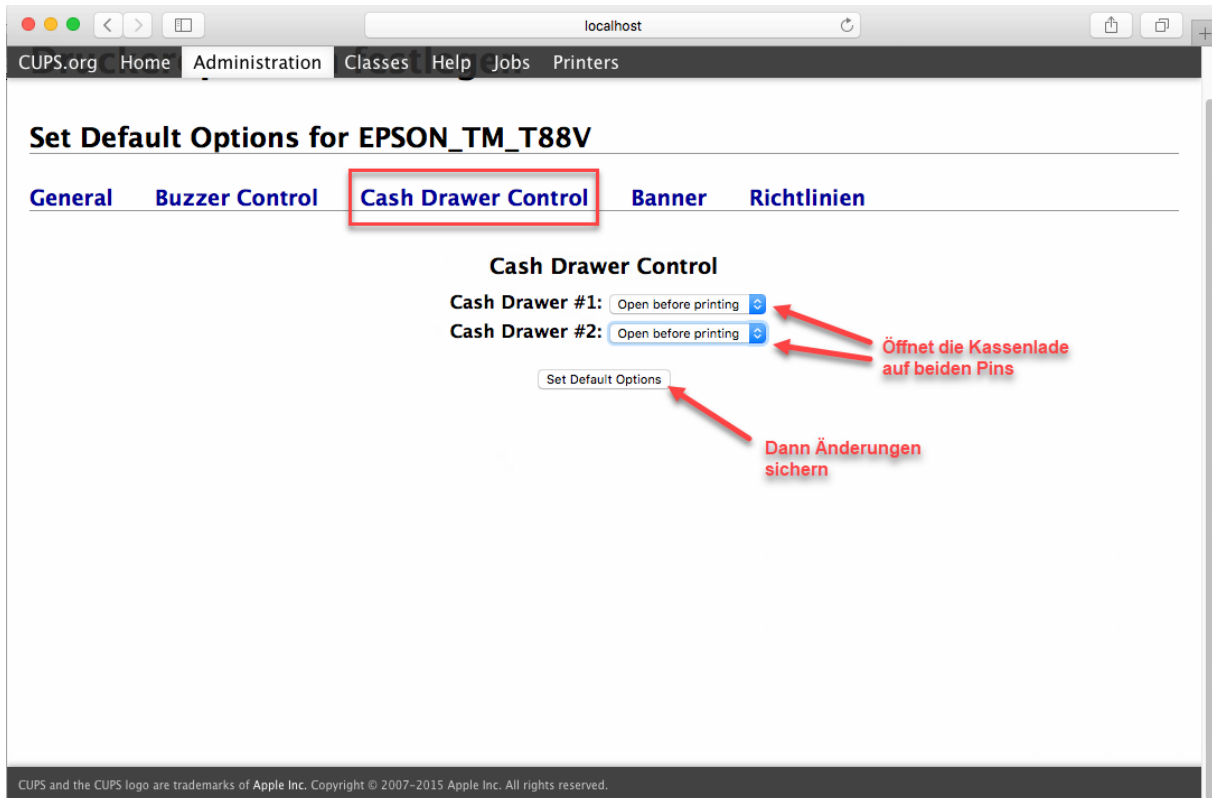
localhost

CUPS.org Home Administration Classes Help Jobs Printers

Set Default Options for EPSON_TM_T88V

General Buzzer Control Cash Drawer Control Banner Richtlinien

Cash Drawer Control

Cash Drawer #1: Open before printing

Cash Drawer #2: Open before printing

Öffnet die Kassenlade auf beiden Pins

Set Default Options

Dann Änderungen sichern

CUPS and the CUPS logo are trademarks of Apple Inc. Copyright © 2007-2015 Apple Inc. All rights reserved.